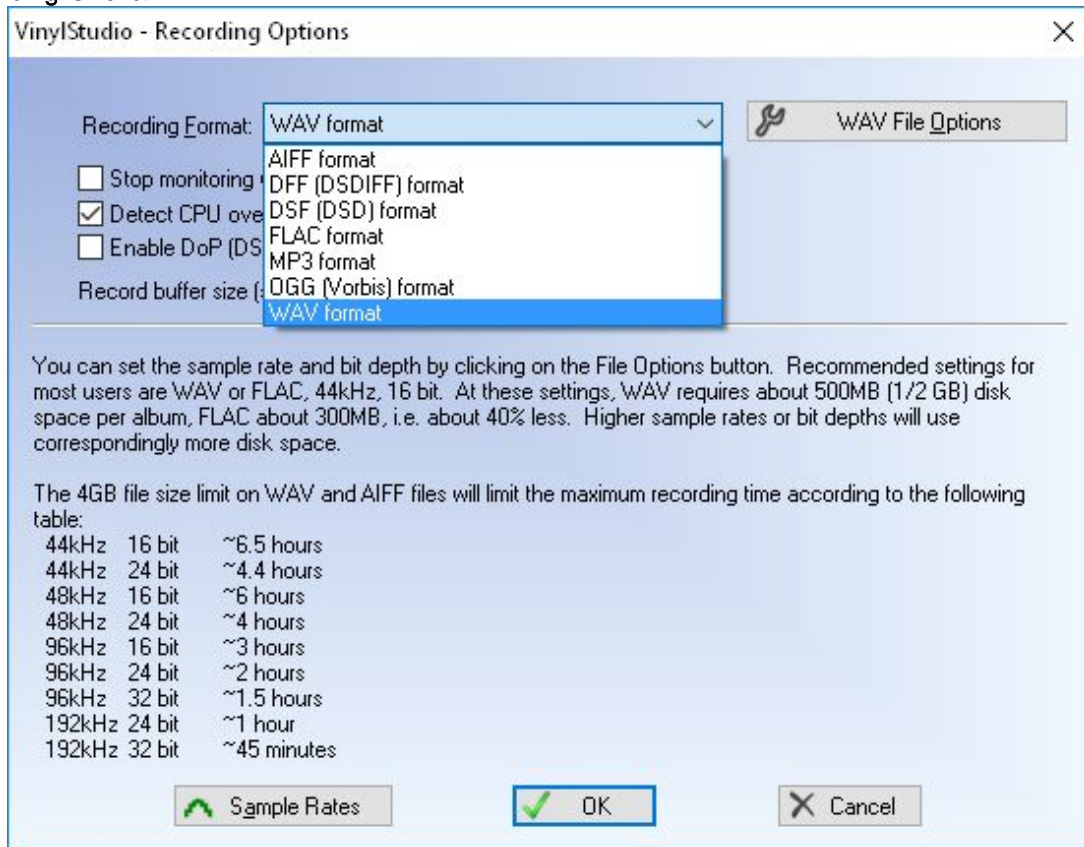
VinylStudio - Recording Options

Recording Format: WAV format

WAV File Options

AIFF format
DFF (DSDIFF) format
DSF (DSD) format
FLAC format
MP3 format
OGG (Vorbis) format
WAV format

Stop monitoring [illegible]
Detect CPU ove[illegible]
Enable DoP (DS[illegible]

Record buffer size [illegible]

You can set the sample rate and bit depth by clicking on the File Options button. Recommended settings for most users are WAV or FLAC, 44kHz, 16 bit. At these settings, WAV requires about 500MB (1/2 GB) disk space per album, FLAC about 300MB, i.e. about 40% less. Higher sample rates or bit depths will use correspondingly more disk space.

The 4GB file size limit on WAV and AIFF files will limit the maximum recording time according to the following table:

| | | |
|---|---|---|
| 44kHz | 16 bit | ~6.5 hours |
| 44kHz | 24 bit | ~4.4 hours |
| 48kHz | 16 bit | ~6 hours |
| 48kHz | 24 bit | ~4 hours |
| 96kHz | 16 bit | ~3 hours |
| 96kHz | 24 bit | ~2 hours |
| 96kHz | 32 bit | ~1.5 hours |
| 192kHz | 24 bit | ~1 hour |
| 192kHz | 32 bit | ~45 minutes |

Sample Rates

OK

Cancel